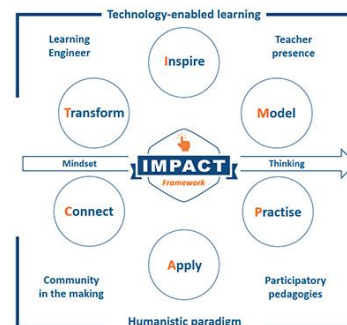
Technology-enabled learning

Learning Engineer

Inspire

Teacher presence

Transform

Model

Mindset

IMPACT
Framework

Thinking

Connect

Practise

Apply

Community in the making

Participatory pedagogies

Humanistic paradigm